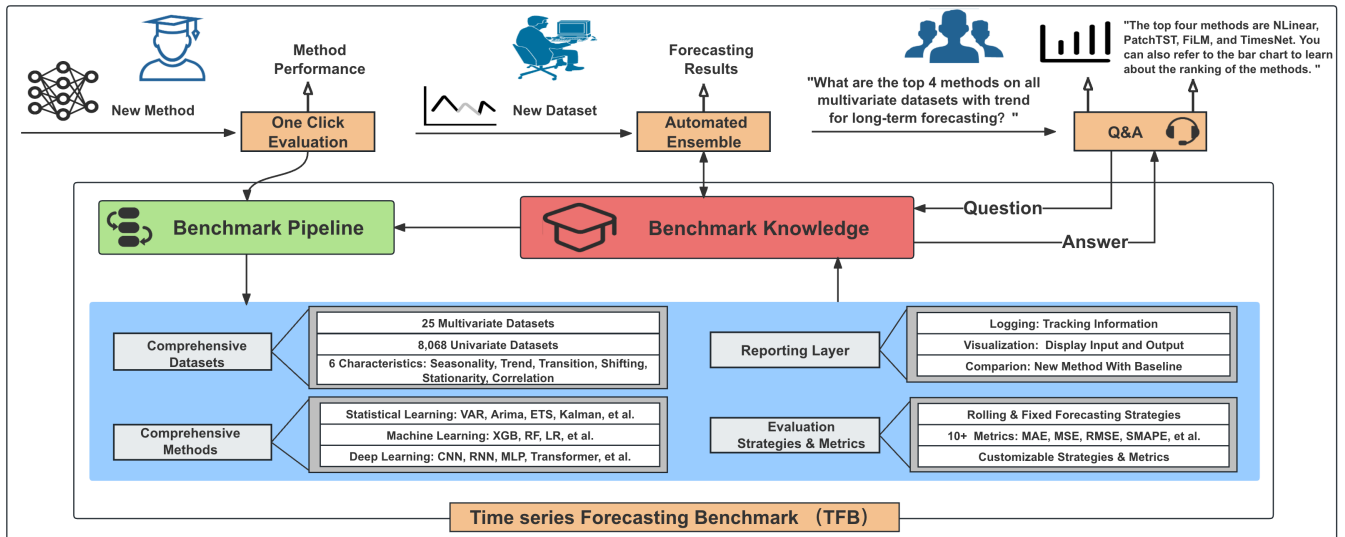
Method Performance

New Method

One Click Evaluation

Forecasting Results

New Dataset

Automated Ensemble

"What are the top 4 methods on all multivariate datasets with trend for long-term forecasting? "

"The top four methods are NLinear, PatchTST, FiLM, and TimesNet. You can also refer to the bar chart to learn about the ranking of the methods. "

Q&A

Benchmark Pipeline

Benchmark Knowledge

Question

Answer

Comprehensive Datasets

25 Multivariate Datasets

8,068 Univariate Datasets

6 Characteristics: Seasonality, Trend, Transition, Shifting, Stationarity, Correlation

Comprehensive Methods

Statistical Learning: VAR, Arima, ETS, Kalman, et al.

Machine Learning: XGB, RF, LR, et al.

Deep Learning: CNN, RNN, MLP, Transformer, et al.

Reporting Layer

Logging: Tracking Information

Visualization: Display Input and Output

Comparion: New Method With Baseline

Evaluation Strategies & Metrics

Rolling & Fixed Forecasting Strategies

10+ Metrics: MAE, MSE, RMSE, SMAPE, et al.

Customizable Strategies & Metrics

Time series Forecasting Benchmark (TFB)